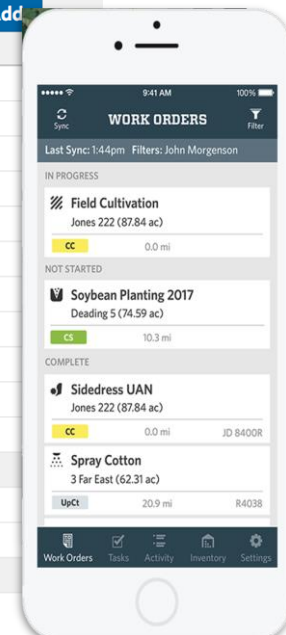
Add

9:41 AM
100%
Sync
WORK ORDERS
Filter
Last Sync: 1:44pm Filters: John Morgenson
IN PROGRESS
Field Cultivation
Jones 222 (87.84 ac)
CC
0.0 mi
NOT STARTED
Soybean Planting 2017
Deading 5 (74.59 ac)
CS
10.3 mi
COMPLETE
Sidedress UAN
Jones 222 (87.84 ac)
CC
0.0 mi
JD 8400R
Spray Cotton
3 Far East (62.31 ac)
UpCt
20.9 mi
R4038
Work Orders
Tasks
Activity
Inventory
Settings